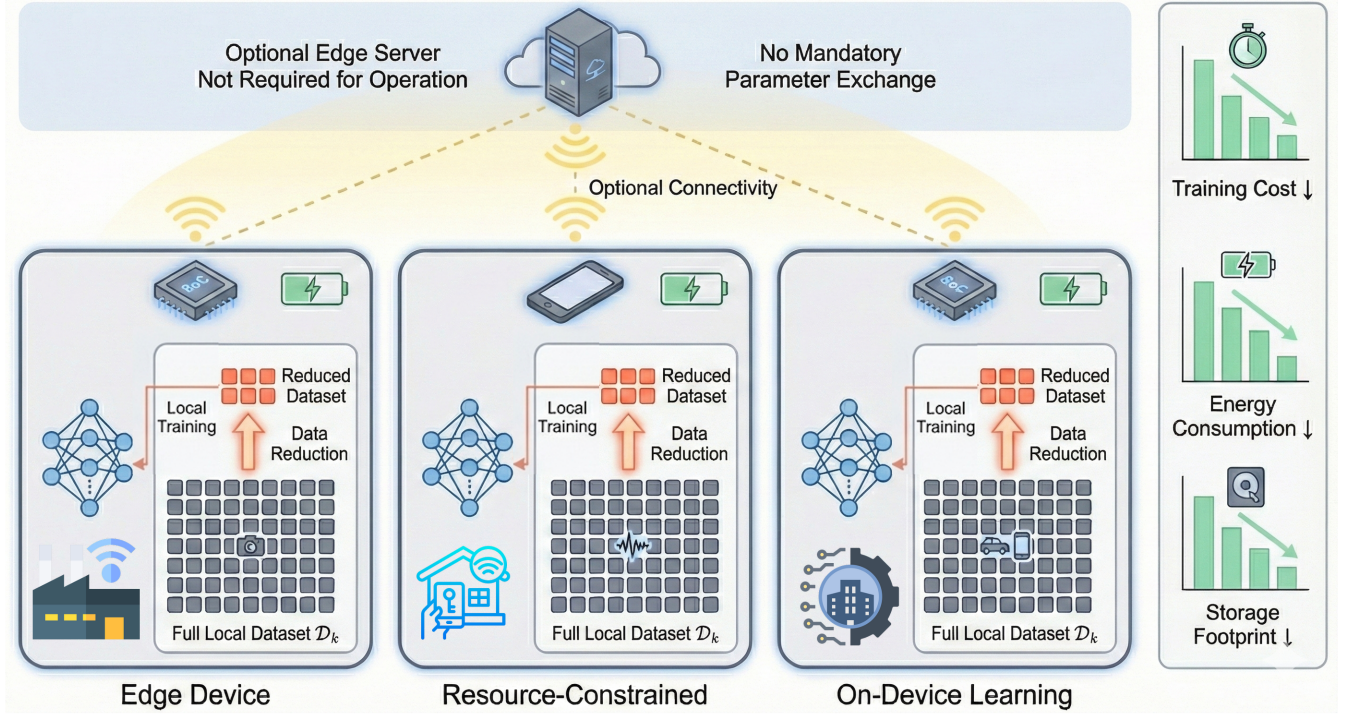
Optional Edge Server
Not Required for Operation

No Mandatory
Parameter Exchange

Optional Connectivity

SoC

Reduced Dataset

Local Training

Data Reduction

Full Local Dataset $\mathcal{D}_k$

Edge Device

Reduced Dataset

Local Training

Data Reduction

Full Local Dataset $\mathcal{D}_k$

Resource-Constrained

SoC

Reduced Dataset

Local Training

Data Reduction

Full Local Dataset $\mathcal{D}_k$

On-Device Learning

Training Cost ↓

Energy Consumption ↓

Storage Footprint ↓